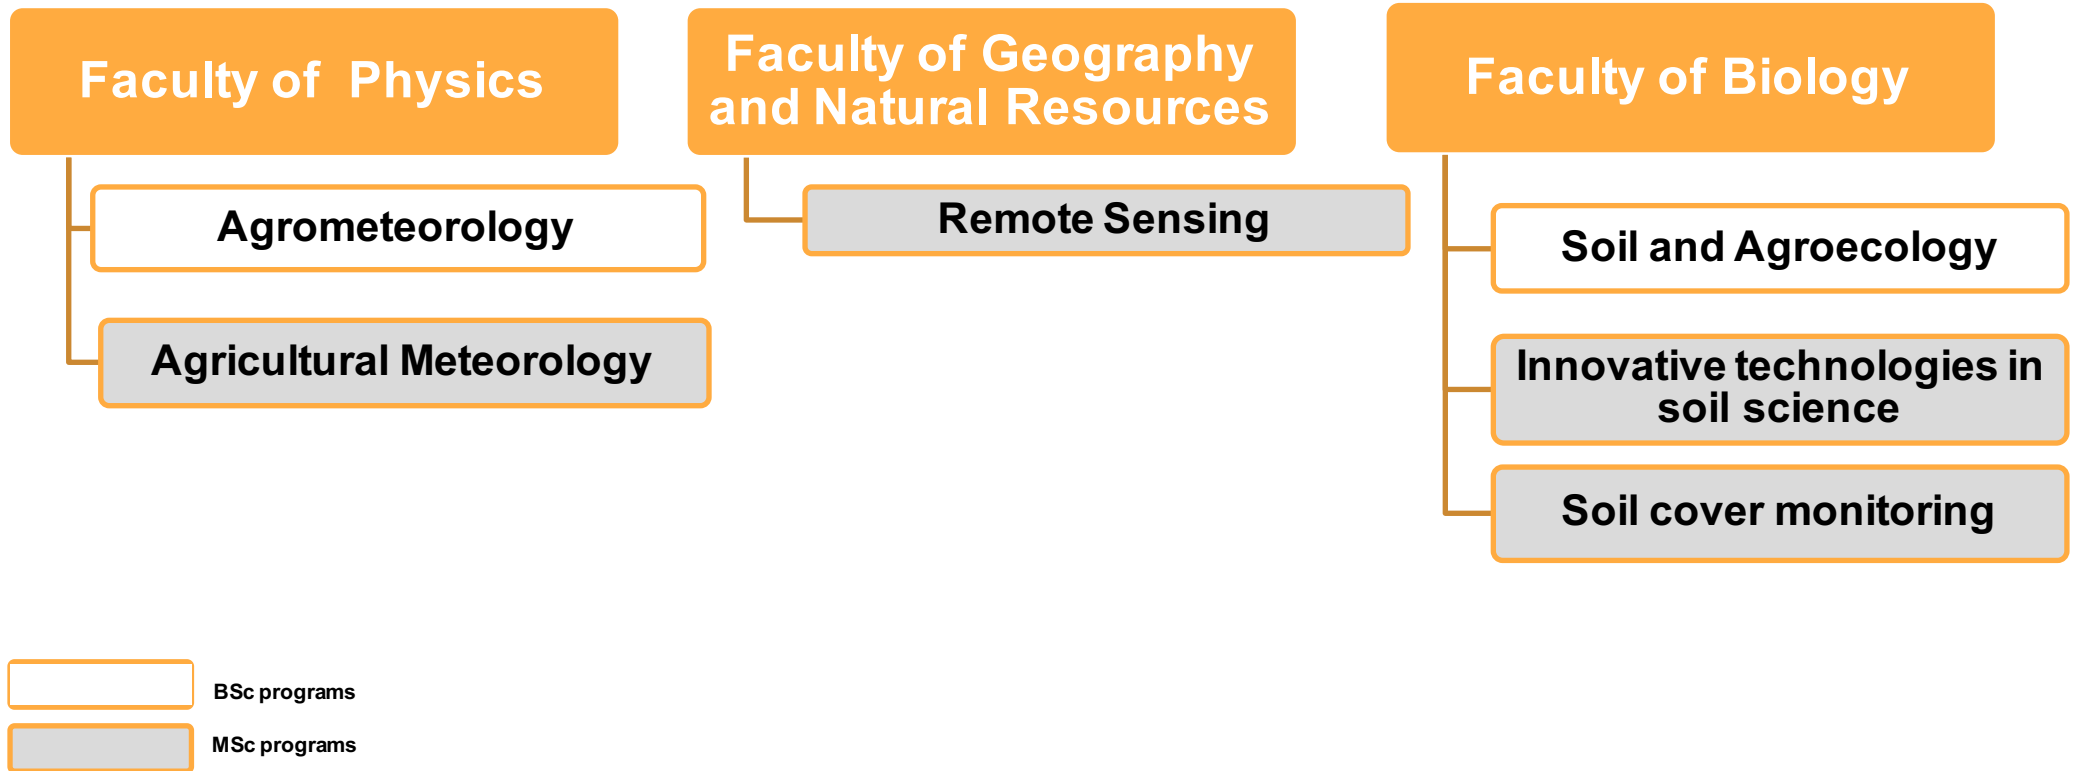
Faculty of Physics

Agrometeorology

Agricultural Meteorology

Faculty of Geography and Natural Resources

Remote Sensing

Faculty of Biology

Soil and Agroecology

Innovative technologies in soil science

Soil cover monitoring

BSc programs

MSc programs